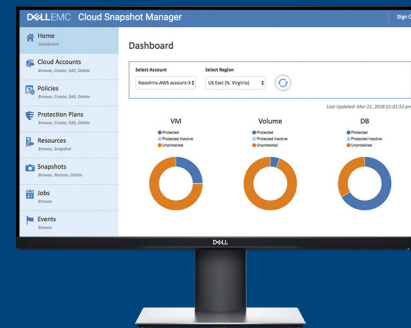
D&LLEMC Cloud Snapshot Manager

Sign O

Home
Dashboard

Cloud Accounts
Browse, Create, Edit, Delete

Policies
Browse, Create, Edit, Delete

Protection Plans
Browse, Create, Edit, Delete

Resources
Browse, Snapshot

Snapshots
Browse, Restore, Delete

Jobs
Browse

Events
Browse

Dashboard

Select Account
Nooshin-AWS account-3

Select Region
US East (N. Virginia)

Last Updated: Mar 21, 2018 01:03:52 pm

VM
Protected
Protected Inactive
Unprotected

Volume
Protected
Protected Inactive
Unprotected

DB
Protected
Protected Inactive
Unprotected

D&LL